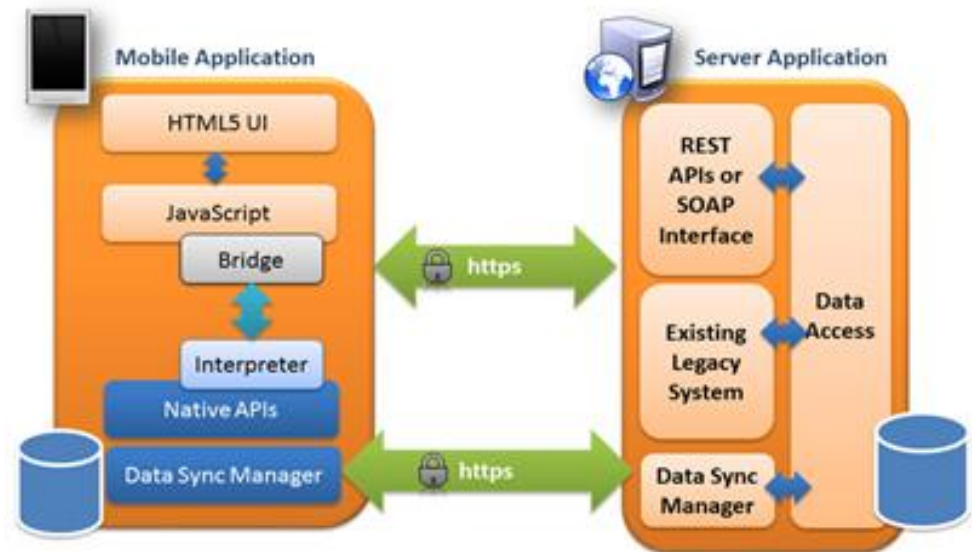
Mobile Application

HTML5 UI

JavaScript

Bridge

Interpreter

Native APIs

Data Sync Manager

https

https

Server Application

REST APIs or SOAP Interface

Existing Legacy System

Data Sync Manager

Data Access